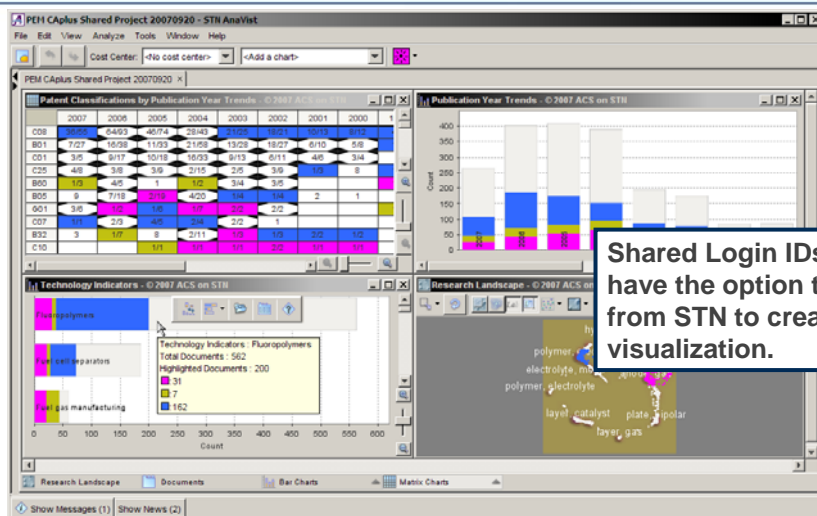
PEM CAplus Shared Project 20070920 - STN AnaVist

File Edit View Analyze Tools Window Help

Cost Center: <No cost center> <Add a chart>

PEM CAplus Shared Project 20070920 ×

Patent Classifications by Publication Year Trends - © 2007 ACS on STN

| | 2007 | 2006 | 2005 | 2004 | 2003 | 2002 | 2001 | 2000 | 1 |
|---|---|---|---|---|---|---|---|---|---|
| C08 | 36/55 | 84/93 | 46/74 | 28/43 | 21/25 | 16/21 | 10/13 | 8/12 | |
| B01 | 7/27 | 16/38 | 11/33 | 21/58 | 13/28 | 18/27 | 6/10 | 5/8 | |
| C01 | 3/5 | 9/17 | 10/18 | 16/33 | 9/13 | 6/11 | 4/6 | 3/4 | |
| C25 | 4/6 | 3/8 | 3/9 | 2/15 | 2/5 | 3/9 | 1/5 | 8 | |
| B60 | 1/3 | 4/5 | 1 | 1/2 | 3/4 | 3/5 | | | |
| B05 | 9 | 7/18 | 2/19 | 4/20 | 1/4 | 1/4 | 2 | 1 | |
| G01 | 3/6 | 1/2 | 1/5 | 1/2 | 2/2 | 2/2 | | | |
| C07 | 1/1 | 2/3 | 4/5 | 2/4 | 2/2 | 1 | | | |
| B32 | 3 | 1/7 | 8 | 2/11 | 1/3 | 1/3 | 2/2 | 1/2 | |
| C10 | | | 1/1 | 1/1 | 1/1 | 2/2 | 1/1 | 1/1 | |

Publication Year Trends - © 2007 ACS on STN

400 350 300 250 200 150 100 50 0

Count

2007 2006 2005

Shared Login IDs have the option t from STN to crea visualization.

Technology Indicators - © 2007 ACS on STN

Fluoropolymers

Fuel cell separators

Fuel gas manufacturing

Technology Indicators : Fluoropolymers
Total Documents : 562
Highlighted Documents : 200
31
7
162

0 50 100 150 200 250 300 350 400 450 500 550 600

Count

Research Landscape - © 2007 ACS on

polymer
electrolyte, me
polymer, electrolyte
layer, catalyst plate, bipolar
layer, gas

Research Landscape Documents Bar Charts Matrix Charts

Show Messages (1) Show News (2)